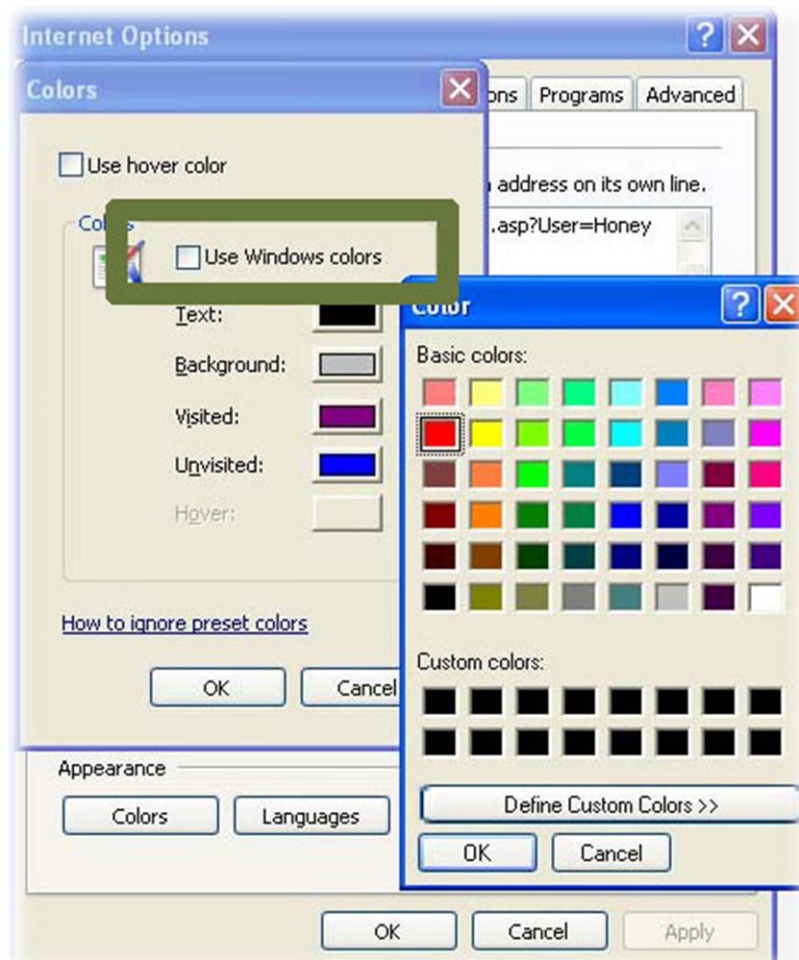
Internet Options

Colors

ons Programs Advanced

Use hover color

address on its own line.

Colo

.asp?User=Honey

Use Windows colors

Text:

Background:

Visited:

Unvisited:

Hover:

How to ignore preset colors

OK

Cancel

Color

Basic colors:

Custom colors:

Define Custom Colors >>

OK

Cancel

Appearance

Colors

Languages

OK

Cancel

Apply